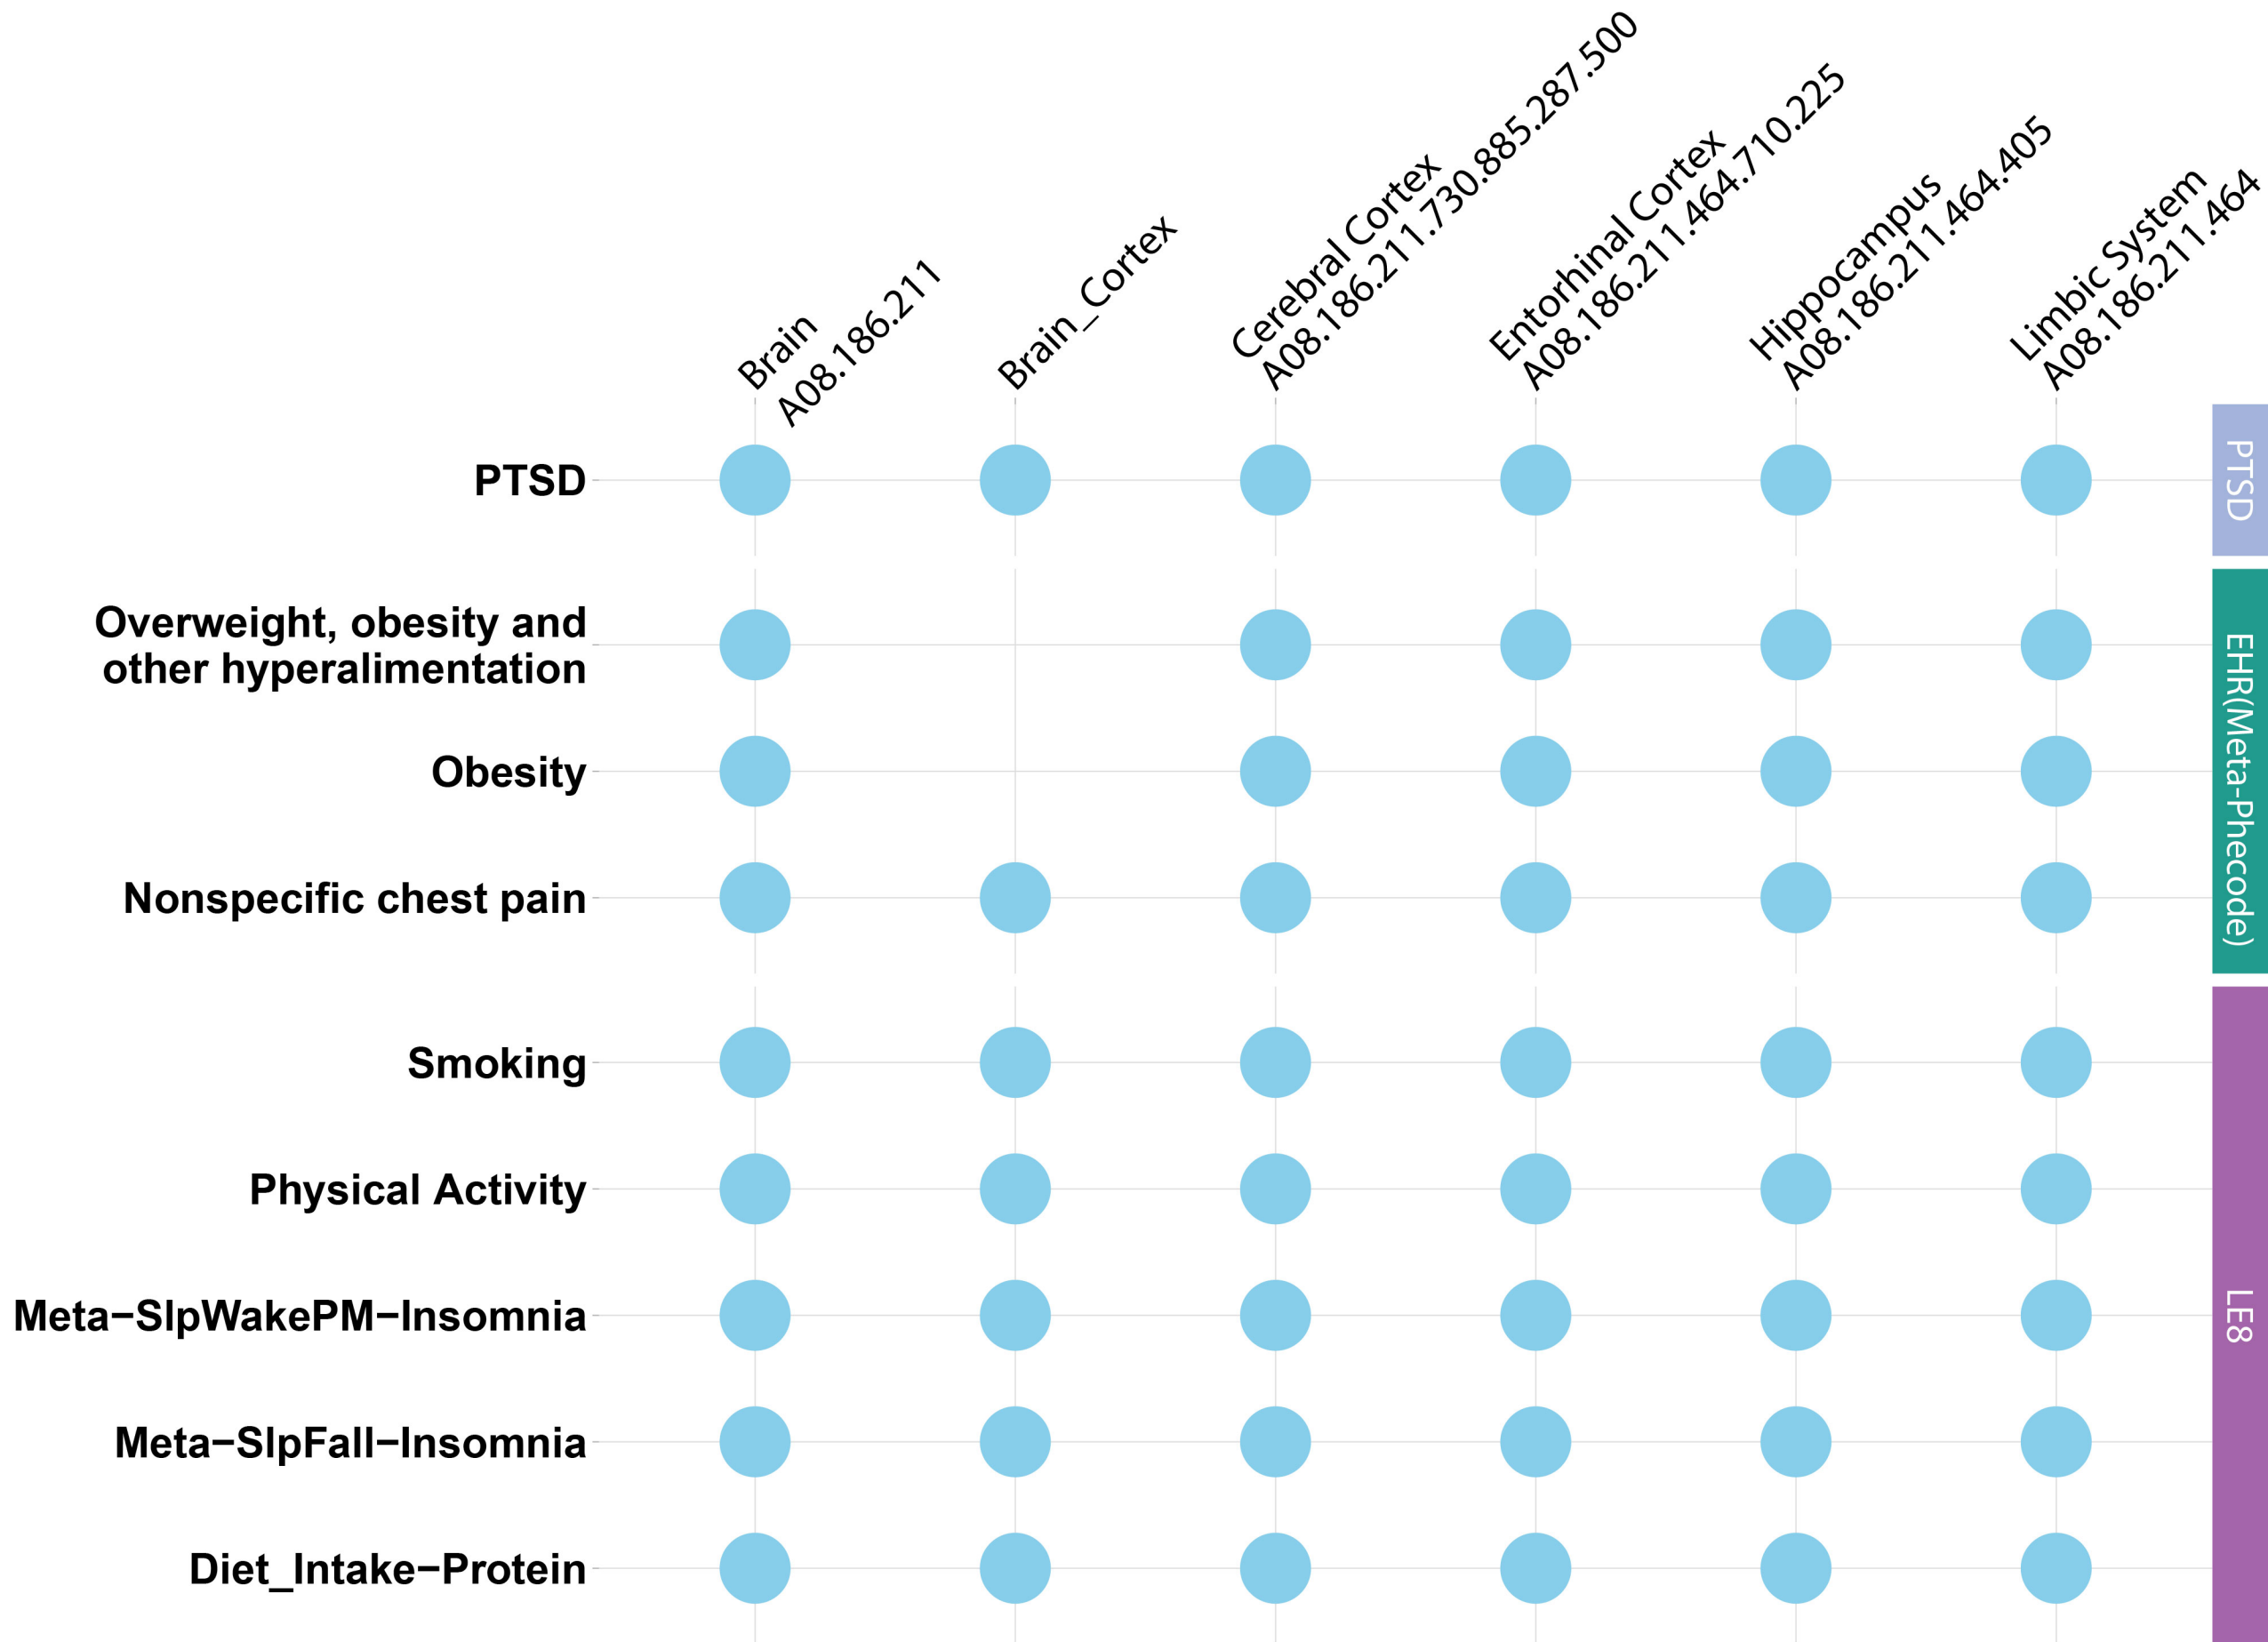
Brain
A08.186.211

Brain_Cortex

Cerebral Cortex
A08.186.211.730.885.287.500

Entorhinal Cortex
A08.186.211.464.710.225

Hippocampus
A08.186.211.464.405

Limbic System
A08.186.211.464

PTSD

Overweight, obesity and other hyperalimentation

Obesity

Nonspecific chest pain

Smoking

Physical Activity

Meta−SlpWakePM−Insomnia

Meta−SlpFall−Insomnia

Diet_Intake−Protein

PTSD

EHR(Meta-Phecode)

LE8